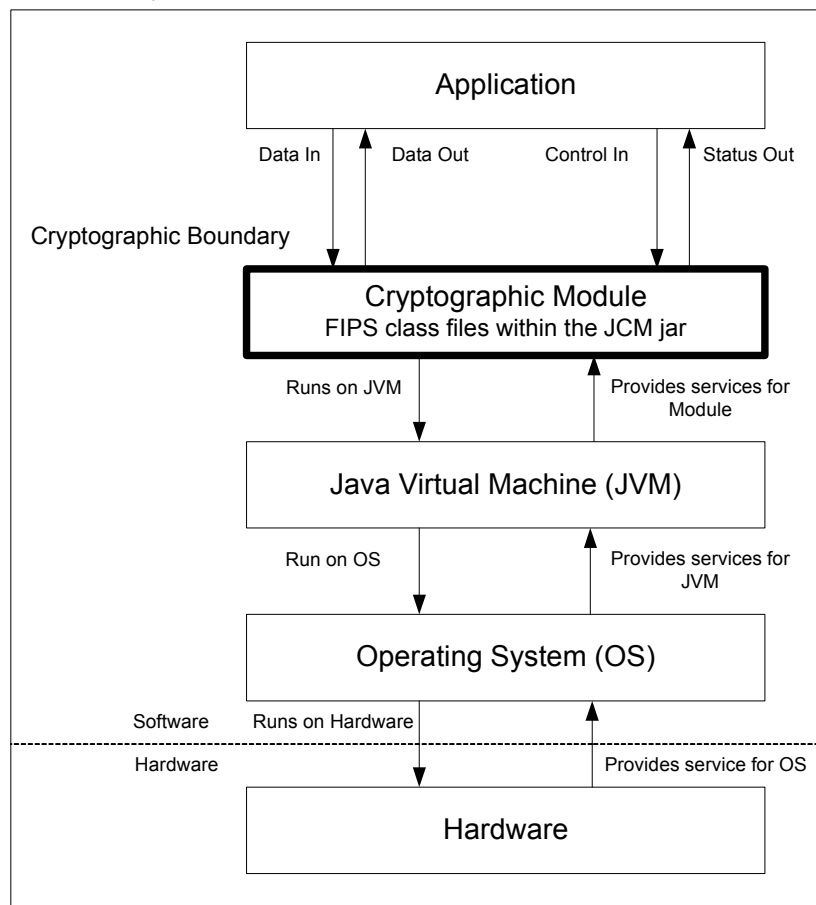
Application

Data In

Data Out

Control In

Status Out

Cryptographic Boundary

Cryptographic Module
FIPS class files within the JCM jar

Runs on JVM

Provides services for Module

Java Virtual Machine (JVM)

Run on OS

Provides services for JVM

Operating System (OS)

Software

Runs on Hardware

Hardware

Provides service for OS

Hardware